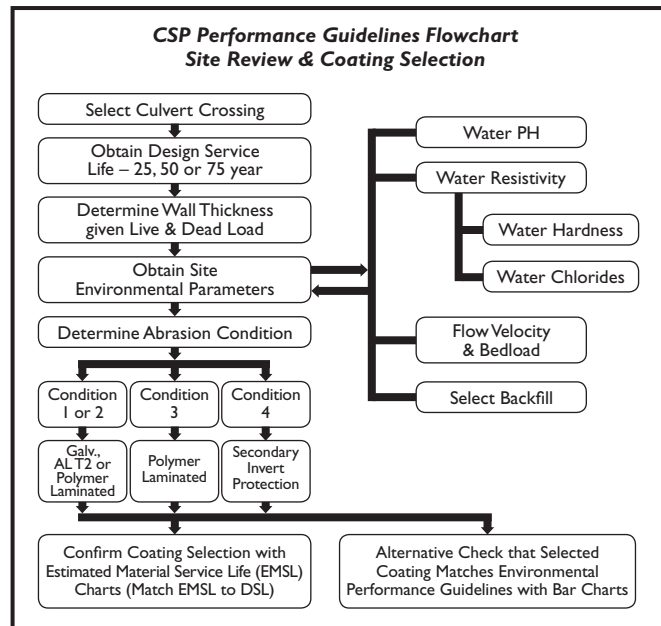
CSP Performance Guidelines Flowchart
Site Review & Coating Selection

Select Culvert Crossing

Obtain Design Service Life – 25, 50 or 75 year

Determine Wall Thickness given Live & Dead Load

Obtain Site Environmental Parameters

Determine Abrasion Condition

Condition 1 or 2

Condition 3

Condition 4

Galv., ALT2 or Polymer Laminated

Polymer Laminated

Secondary Invert Protection

Water PH

Water Resistivity

Water Hardness

Water Chlorides

Flow Velocity & Bedload

Select Backfill

Confirm Coating Selection with Estimated Material Service Life (EMSL) Charts (Match EMSL to DSL)

Alternative Check that Selected Coating Matches Environmental Performance Guidelines with Bar Charts